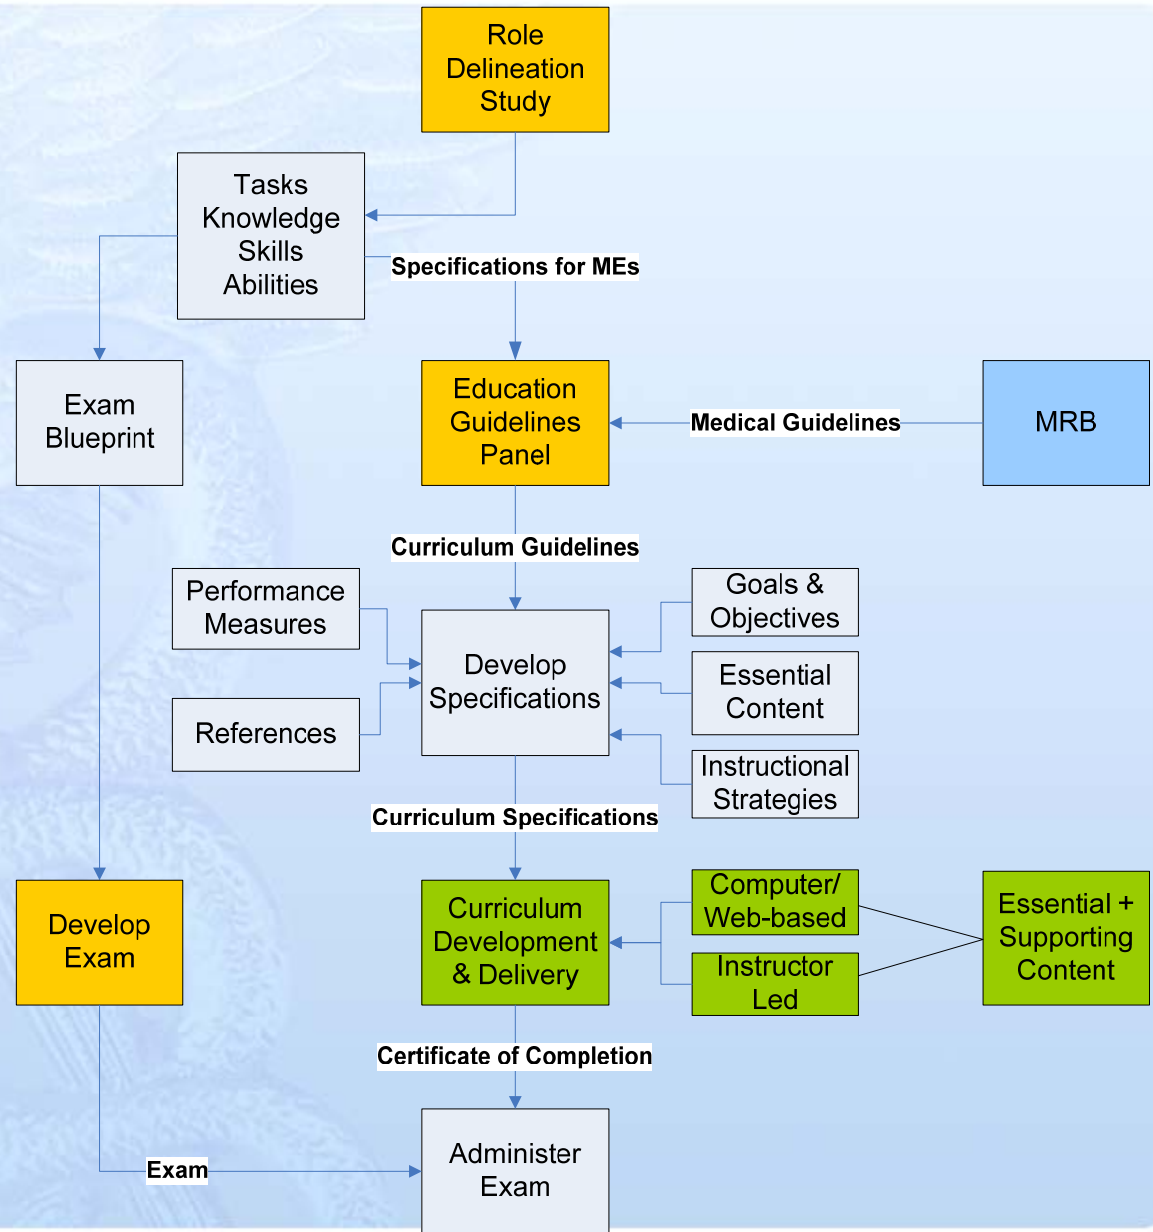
Role Delineation Study

Tasks Knowledge Skills Abilities

Specifications for MEs

Exam Blueprint

Education Guidelines Panel

Medical Guidelines

MRB

Curriculum Guidelines

Performance Measures

Goals & Objectives

Develop Specifications

Essential Content

References

Instructional Strategies

Curriculum Specifications

Develop Exam

Curriculum Development & Delivery

Computer/ Web-based

Instructor Led

Essential + Supporting Content

Certificate of Completion

Exam

Administer Exam